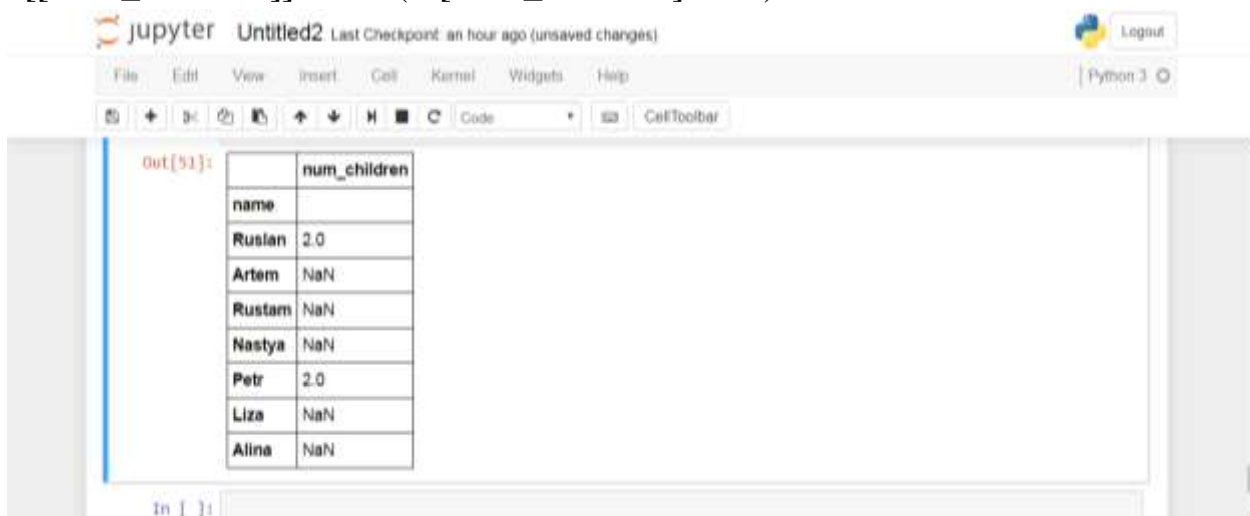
jupyter Untitled2 Last Checkpoint: an hour ago (unsaved changes)

Logout

File Edit View Insert Cell Kernel Widgets Help

Python 3

Code

CellToolbar

Out[51]:

| | num_children |
|---|---|
| name | |
| Ruslan | 2.0 |
| Artem | NaN |
| Rustam | NaN |
| Nastya | NaN |
| Petr | 2.0 |
| Liza | NaN |
| Alina | NaN |

In [ ]: